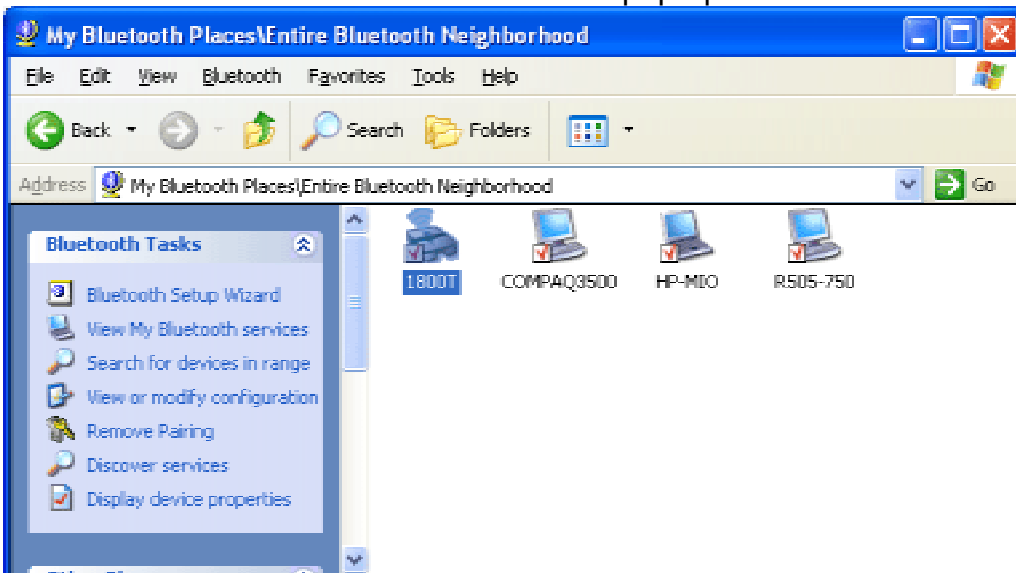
My Bluetooth Places\Entire Bluetooth Neighborhood

File Edit View Bluetooth Favorites Tools Help

Back Search Folders

Address My Bluetooth Places\Entire Bluetooth Neighborhood Go

Bluetooth Tasks

Bluetooth Setup Wizard
View My Bluetooth services
Search for devices in range
View or modify configuration
Remove Pairing
Discover services
Display device properties

1800T COMPAQ3500 HP-MIO R505-750